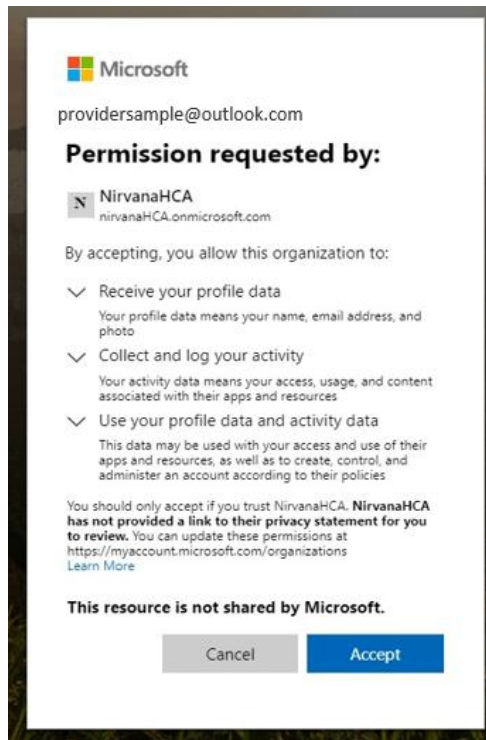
Microsoft

providersample@outlook.com

Permission requested by:

N NirvanaHCA
nirvanaHCA.onmicrosoft.com

By accepting, you allow this organization to:

Receive your profile data
Your profile data means your name, email address, and photo

Collect and log your activity
Your activity data means your access, usage, and content associated with their apps and resources

Use your profile data and activity data
This data may be used with your access and use of their apps and resources, as well as to create, control, and administer an account according to their policies

You should only accept if you trust NirvanaHCA. NirvanaHCA has not provided a link to their privacy statement for you to review. You can update these permissions at https://myaccount.microsoft.com/organizations
Learn More

This resource is not shared by Microsoft.

Cancel Accept